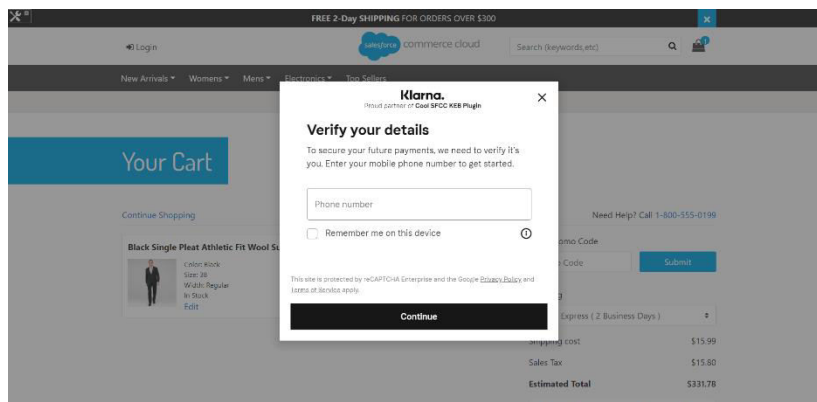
FREE 2-Day SHIPPING FOR ORDERS OVER $300

Login

salesforce commerce cloud

Search (keywords,etc)

New Arrivals Womens Mens Electronics Top Sellers

Your Cart

Continue Shopping

Black Single Pleat Athletic Fit Wool Su

Color: Black
Size: 36
Width: Regular
In Stock
Edit

Need Help? Call 1-800-555-0199

omo Code

Code

Submit

Express ( 2 Business Days )

Shipping cost $15.99

Sales Tax $15.80

Estimated Total $331.78

Klarna.
Proud partner of Cool SFCC KEB Plugin

Verify your details

To secure your future payments, we need to verify it's you. Enter your mobile phone number to get started.

Phone number

Remember me on this device

This site is protected by reCAPTCHA Enterprise and the Google Privacy Policy and Terms of Service apply.

Continue